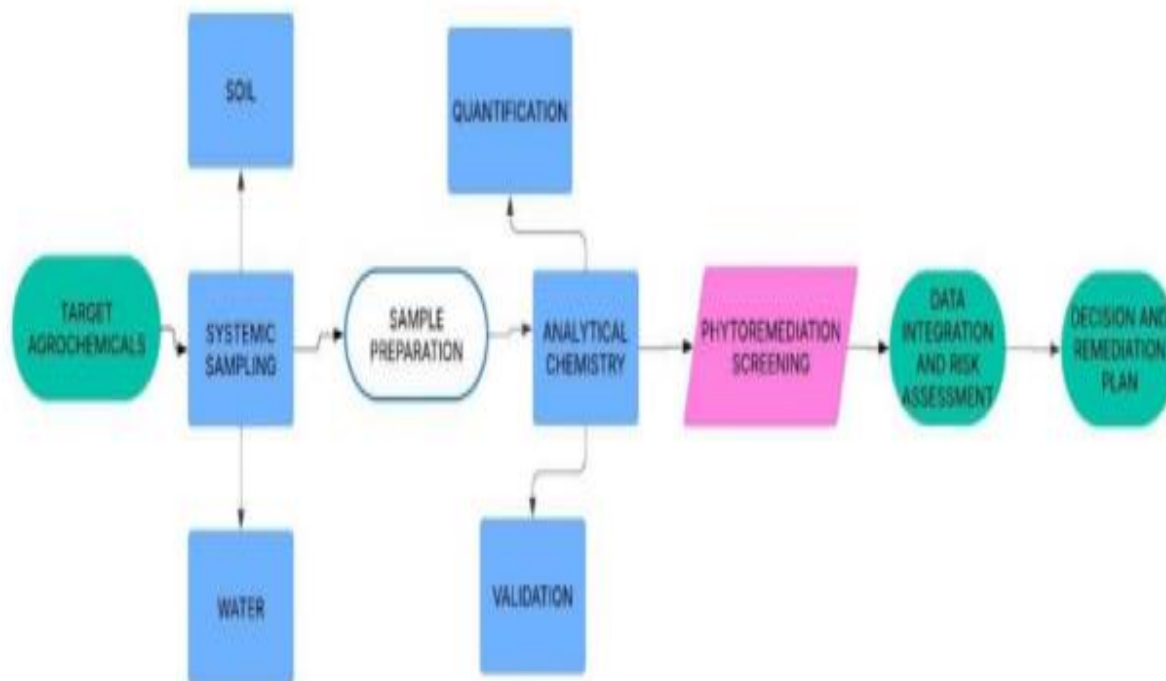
SOIL

QUANTIFICATION

TARGET AGROCHEMICALS

SYSTEMIC SAMPLING

SAMPLE PREPARATION

ANALYTICAL CHEMISTRY

PHYTOREMEDIATION SCREENING

DATA INTEGRATION AND RISK ASSESSMENT

DECISION AND REMEDIATION PLAN

WATER

VALIDATION